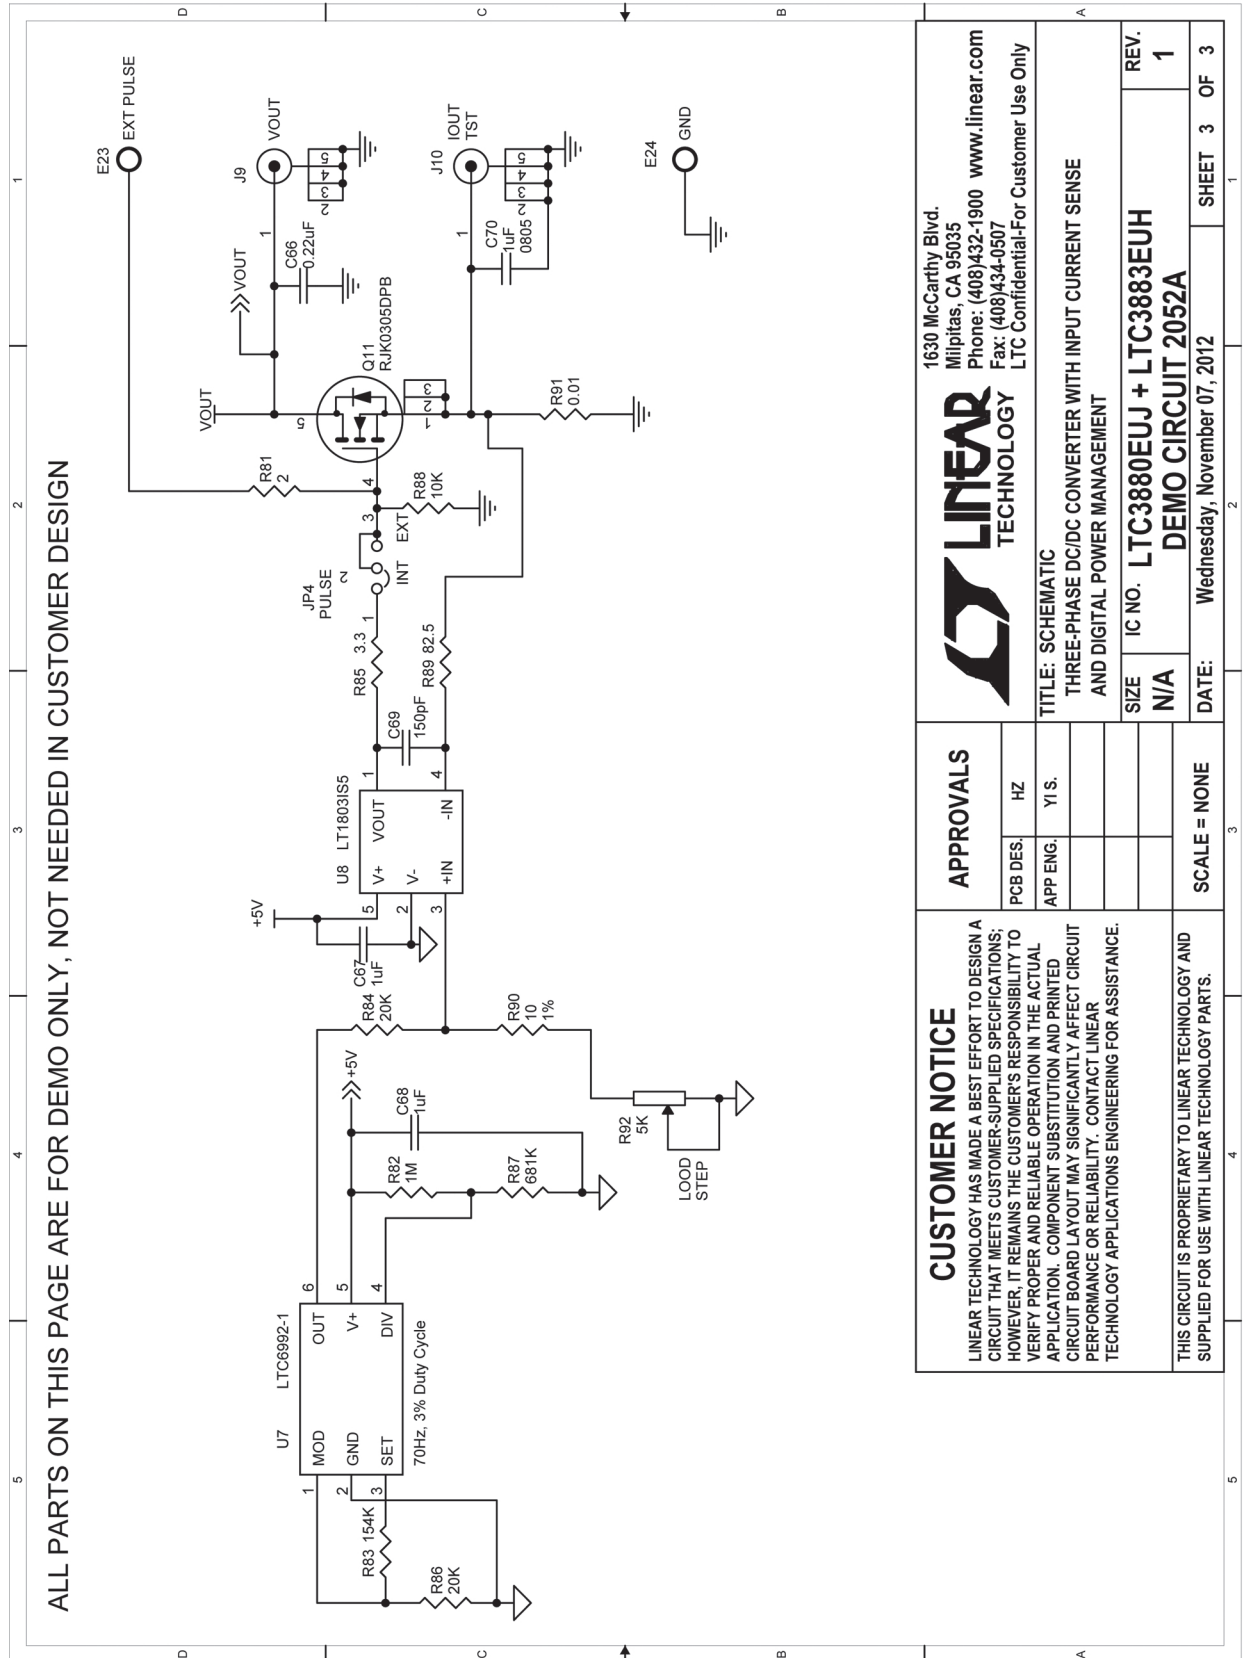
ALL PARTS ON THIS PAGE ARE FOR DEMO ONLY, NOT NEEDED IN CUSTOMER DESIGN

E23 EXT PULSE

J9 VOUT

J10 IOUT TST

E24 GND

C66 0.22uF

VOUT

C70 1uF 0805

Q11 RJK0305DPB

VOUT

R91 0.01

R81 2

R88 10K

JP4 PULSE

INT EXT

R85 3.3

R89 82.5

C69 150pF

U8 LT1803IS5

V+ V- +IN VOUT -IN

+5V

C67 1uF

R84 20K

R90 10 1%

+5V

C68 1uF

R82 1M

R87 681K

R92 5K

LOOD STEP

U7 LTC6992-1

MOD GND SET OUT V+ DIV

70Hz, 3% Duty Cycle

R83 154K

R86 20K

CUSTOMER NOTICE

LINEAR TECHNOLOGY HAS MADE A BEST EFFORT TO DESIGN A CIRCUIT THAT MEETS CUSTOMER-SUPPLIED SPECIFICATIONS; HOWEVER, IT REMAINS THE CUSTOMER'S RESPONSIBILITY TO VERIFY PROPER AND RELIABLE OPERATION IN THE ACTUAL APPLICATION. COMPONENT SUBSTITUTION AND PRINTED CIRCUIT BOARD LAYOUT MAY SIGNIFICANTLY AFFECT CIRCUIT PERFORMANCE OR RELIABILITY. CONTACT LINEAR TECHNOLOGY APPLICATIONS ENGINEERING FOR ASSISTANCE.

THIS CIRCUIT IS PROPRIETARY TO LINEAR TECHNOLOGY AND SUPPLIED FOR USE WITH LINEAR TECHNOLOGY PARTS.

APPROVALS

| PCB DES. | HZ |
|---|---|
| APP ENG. | YI S. |

SCALE = NONE

LINEAR TECHNOLOGY

1630 McCarthy Blvd. Milpitas, CA 95035 Phone: (408)432-1900 www.linear.com Fax: (408)434-0507 LTC Confidential-For Customer Use Only

TITLE: SCHEMATIC THREE-PHASE DC/DC CONVERTER WITH INPUT CURRENT SENSE AND DIGITAL POWER MANAGEMENT

SIZE N/A IC NO. LTC3880EUJ + LTC3883EUH DEMO CIRCUIT 2052A REV. 1

DATE: Wednesday, November 07, 2012 SHEET 3 OF 3